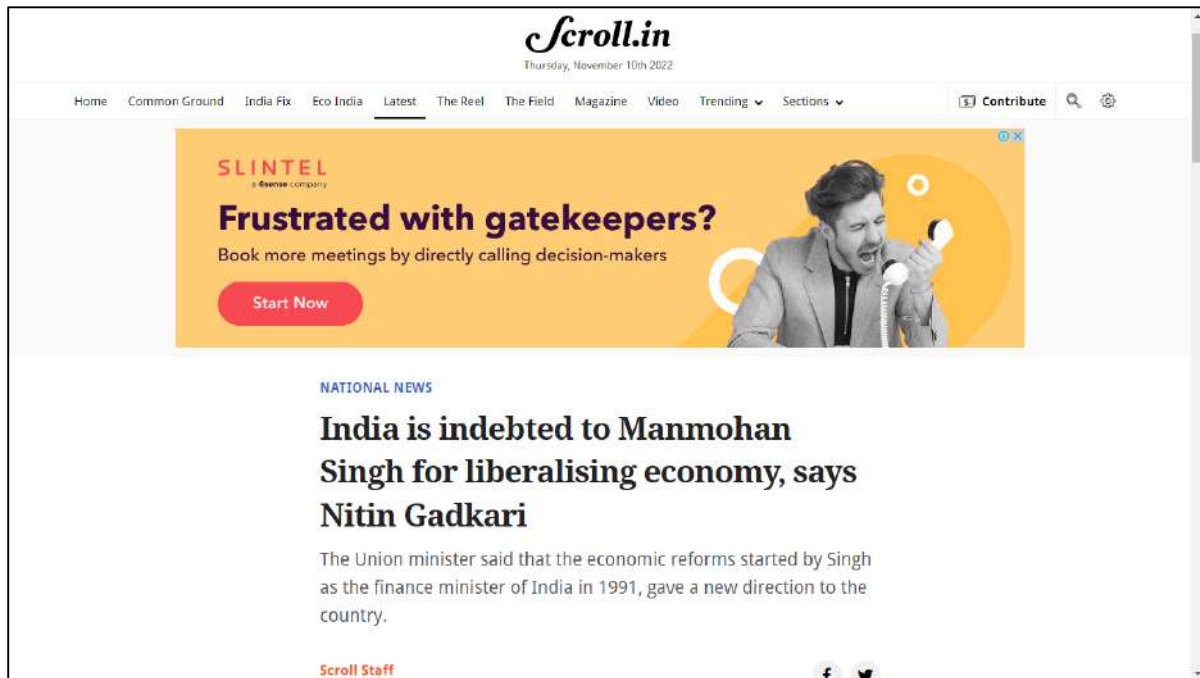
Scroll.in
Thursday, November 10th 2022

Home Common Ground India Fix Eco India Latest The Reel The Field Magazine Video Trending Sections

Contribute

SLINTEL
a 6sense company
Frustrated with gatekeepers?
Book more meetings by directly calling decision-makers
Start Now

NATIONAL NEWS

India is indebted to Manmohan Singh for liberalising economy, says Nitin Gadkari

The Union minister said that the economic reforms started by Singh as the finance minister of India in 1991, gave a new direction to the country.

Scroll Staff